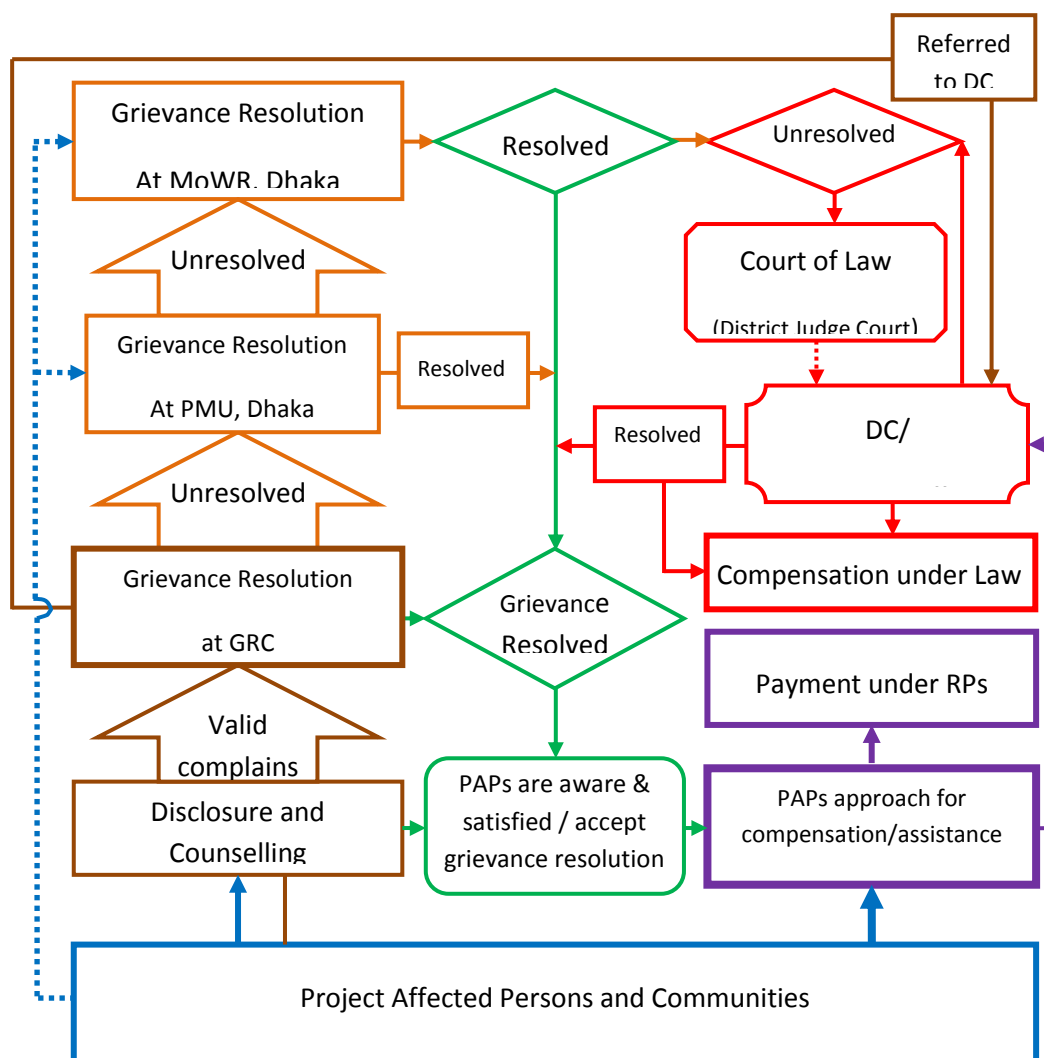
Referred to DC

Grievance Resolution

At MoWR, Dhaka

Resolved

Unresolved

Court of Law

(District Judge Court)

Unresolved

Grievance Resolution

At PMU, Dhaka

Resolved

DC/

Resolved

Unresolved

Grievance Resolution

at GRC

Grievance Resolved

Compensation under Law

Payment under RPs

Valid complains

Disclosure and Counselling

PAPs are aware & satisfied / accept grievance resolution

PAPs approach for compensation/assistance

Project Affected Persons and Communities